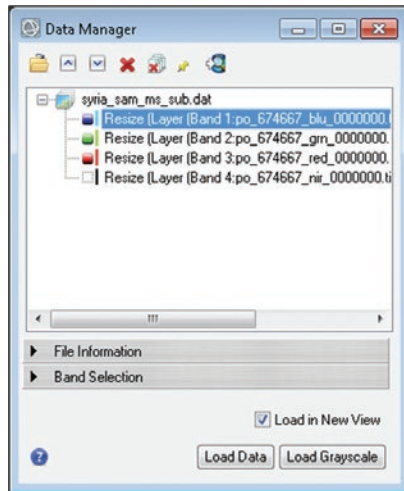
Data Manager

syria_sam_ms_sub.dat
Resize (Layer (Band 1:po_674667_blu_0000000.
Resize (Layer (Band 2:po_674667_grn_0000000.
Resize (Layer (Band 3:po_674667_red_0000000.
Resize (Layer (Band 4:po_674667_nir_0000000.ti

III

File Information
Band Selection

Load in New View

Load Data
Load Grayscale